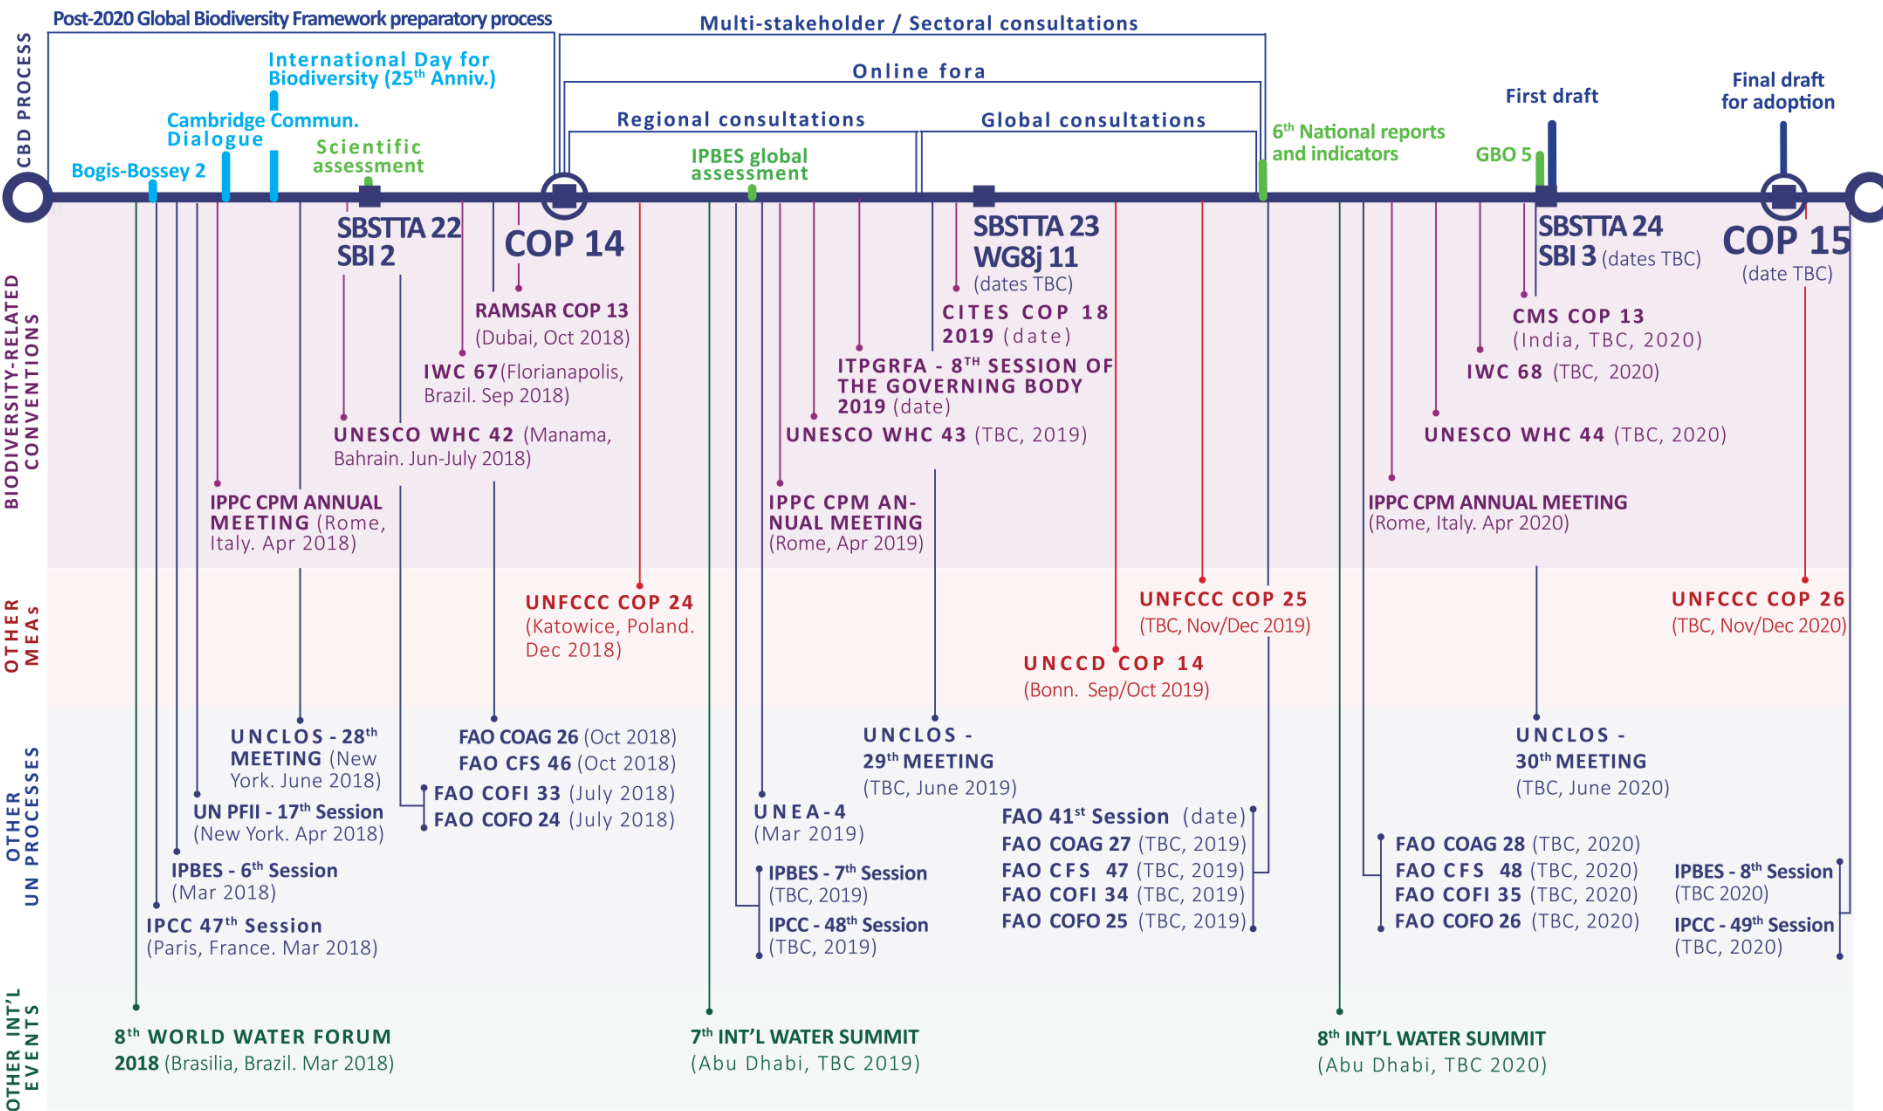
Post-2020 Global Biodiversity Framework preparatory process

Multi-stakeholder / Sectoral consultations

Online fora

Regional consultations

Global consultations

CBD PROCESS

International Day for Biodiversity (25$^{th}$ Anniv.)

Cambridge Commun. Dialogue

Scientific assessment

Bogis-Bossey 2

IPBES global assessment

6$^{th}$ National reports and indicators

First draft

GBO 5

Final draft for adoption

SBSTTA 22 SBI 2

COP 14

SBSTTA 23 WG8j 11 (dates TBC)

SBSTTA 24 SBI 3 (dates TBC)

COP 15 (date TBC)

BIODIVERSITY-RELATED CONVENTIONS

RAMSAR COP 13 (Dubai, Oct 2018)

IWC 67 (Florianapolis, Brazil. Sep 2018)

UNESCO WHC 42 (Manama, Bahrain. Jun-July 2018)

IPPC CPM ANNUAL MEETING (Rome, Italy. Apr 2018)

CITES COP 18 2019 (date)

ITPGRFA - 8$^{TH}$ SESSION OF THE GOVERNING BODY 2019 (date)

UNESCO WHC 43 (TBC, 2019)

IPPC CPM ANNUAL MEETING (Rome, Apr 2019)

CMS COP 13 (India, TBC, 2020)

IWC 68 (TBC, 2020)

UNESCO WHC 44 (TBC, 2020)

IPPC CPM ANNUAL MEETING (Rome, Italy. Apr 2020)

OTHER MEAs

UNFCCC COP 24 (Katowice, Poland. Dec 2018)

UNFCCC COP 25 (TBC, Nov/Dec 2019)

UNCCD COP 14 (Bonn. Sep/Oct 2019)

UNFCCC COP 26 (TBC, Nov/Dec 2020)

OTHER UN PROCESSES

UNCLOS - 28$^{th}$ MEETING (New York. June 2018)

UN PFII - 17$^{th}$ Session (New York. Apr 2018)

IPBES - 6$^{th}$ Session (Mar 2018)

IPCC 47$^{th}$ Session (Paris, France. Mar 2018)

FAO COAG 26 (Oct 2018)
FAO CFS 46 (Oct 2018)
FAO COFI 33 (July 2018)
FAO COFO 24 (July 2018)

UNCLOS - 29$^{th}$ MEETING (TBC, June 2019)

UNEA-4 (Mar 2019)

IPBES - 7$^{th}$ Session (TBC, 2019)

IPCC - 48$^{th}$ Session (TBC, 2019)

FAO 41$^{st}$ Session (date)
FAO COAG 27 (TBC, 2019)
FAO CFS 47 (TBC, 2019)
FAO COFI 34 (TBC, 2019)
FAO COFO 25 (TBC, 2019)

UNCLOS - 30$^{th}$ MEETING (TBC, June 2020)

FAO COAG 28 (TBC, 2020)
FAO CFS 48 (TBC, 2020)
FAO COFI 35 (TBC, 2020)
FAO COFO 26 (TBC, 2020)

IPBES - 8$^{th}$ Session (TBC 2020)

IPCC - 49$^{th}$ Session (TBC, 2020)

OTHER INT'L EVENTS

8$^{th}$ WORLD WATER FORUM 2018 (Brasilia, Brazil. Mar 2018)

7$^{th}$ INT'L WATER SUMMIT (Abu Dhabi, TBC 2019)

8$^{th}$ INT'L WATER SUMMIT (Abu Dhabi, TBC 2020)